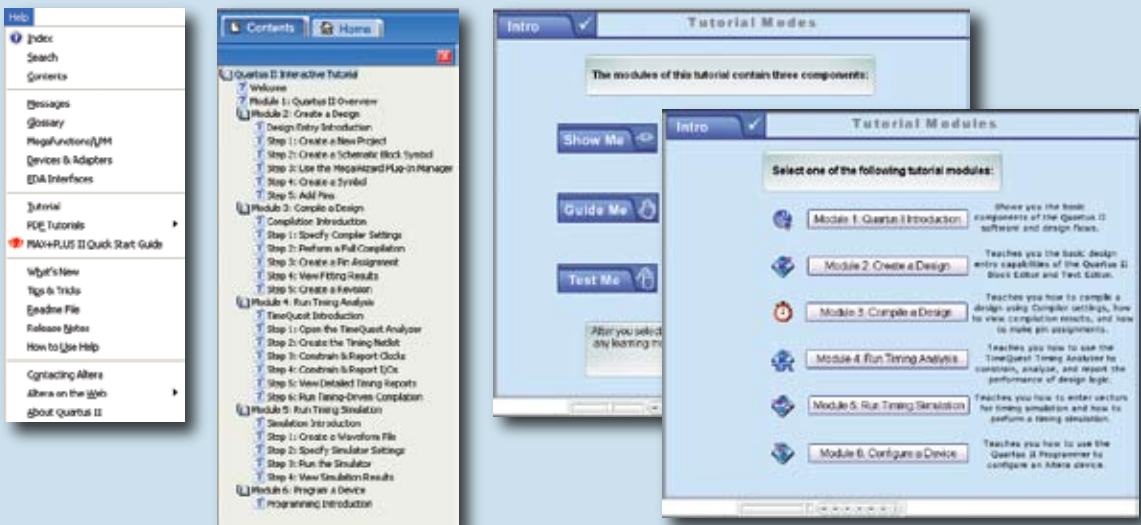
Help

Index
Search
Contents

Messages
Glossary
Megafunctions/LPM
Devices & Adapters
EDA Interfaces

Tutorial
PDF Tutorials
MAX+PLUS II Quick Start Guide

What's New
Tips & Tricks
Readme File
Release Notes
How to Use Help

Contacting Altera
Altera on the Web
About Quartus II

Contents | Home

Quartus II Interactive Tutorial
Welcome
Module 1: Quartus II Overview
Module 2: Create a Design
Design Entry Introduction
Step 1: Create a New Project
Step 2: Create a Schematic Block Symbol
Step 3: Use the MegaWizard Plug-In Manager
Step 4: Create a Symbol
Step 5: Add Pins
Module 3: Compile a Design
Compilation Introduction
Step 1: Specify Compiler Settings
Step 2: Perform a Full Compilation
Step 3: Create a Pin Assignment
Step 4: View Fitting Results
Step 5: Create a Revision
Module 4: Run Timing Analysis
TimeQuest Introduction
Step 1: Open the TimeQuest Analyzer
Step 2: Create the Timing Netlist
Step 3: Constrain & Report Clocks
Step 4: Constrain & Report I/Os
Step 5: View Detailed Timing Reports
Step 6: Run Timing-Driven Compilation
Module 5: Run Timing Simulation
Simulation Introduction
Step 1: Create a Waveform File
Step 2: Specify Simulator Settings
Step 3: Run the Simulator
Step 4: View Simulation Results
Module 6: Program a Device
Programming Introduction

Intro
Tutorial Modes

The modules of this tutorial contain three components:

Show Me
Guide Me
Test Me

After you sel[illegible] any learning m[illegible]

Intro
Tutorial Modules

Select one of the following tutorial modules:

Module 1: Quartus II Introduction
Shows you the basic components of the Quartus II software and design flows.

Module 2: Create a Design
Teaches you the basic design entry capabilities of the Quartus II Block Editor and Text Editor.

Module 3: Compile a Design
Teaches you how to compile a design using Compiler settings, how to view compilation results, and how to make pin assignments.

Module 4: Run Timing Analysis
Teaches you how to use the TimeQuest Timing Analyzer to constrain, analyze, and report the performance of design logic.

Module 5: Run Timing Simulation
Teaches you how to enter vectors for timing simulation and how to perform a timing simulation.

Module 6: Configure a Device
Teaches you how to use the Quartus II Programmer to configure an Altera device.